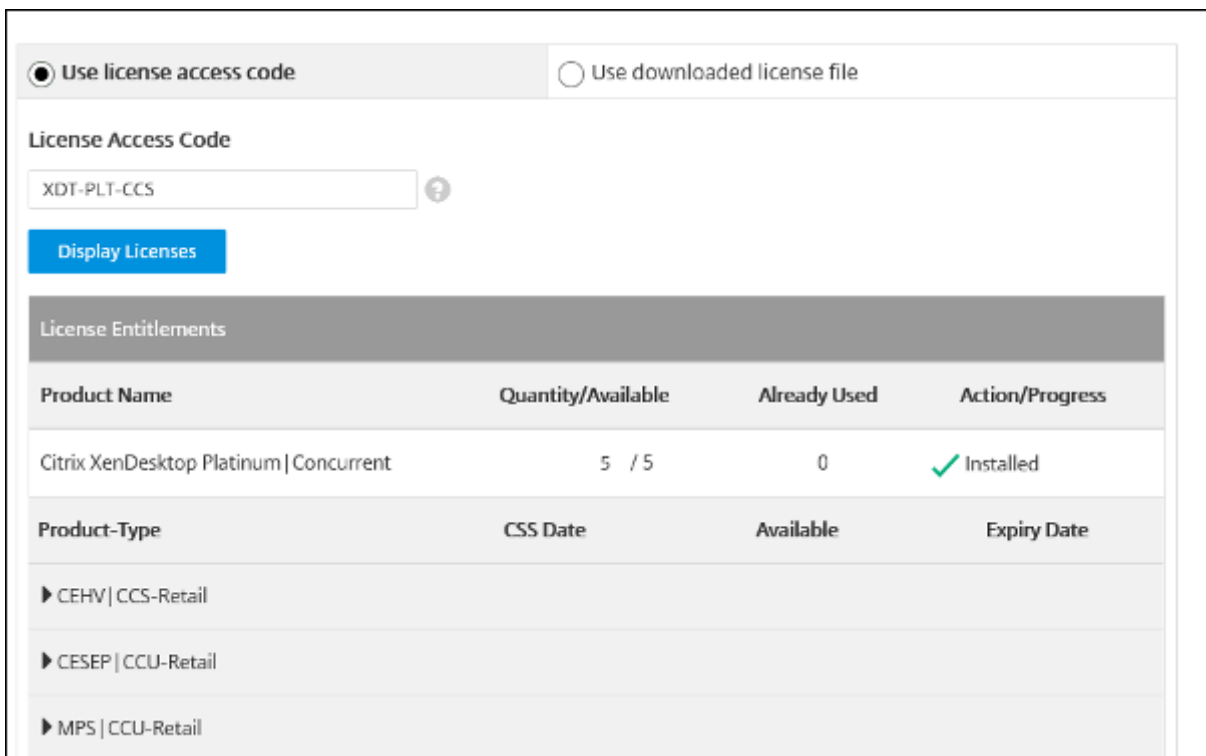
Use license access code

Use downloaded license file

License Access Code

XDT-PLT-CCS

Display Licenses

License Entitlements

| Product Name | Quantity/Available | Already Used | Action/Progress |
|---|---|---|---|
| Citrix XenDesktop Platinum \| Concurrent | 5 / 5 | 0 | Installed |

| Product-Type | CSS Date | Available | Expiry Date |
|---|---|---|---|
| CEHV \| CCS-Retail | | | |
| CESEP \| CCU-Retail | | | |
| MPS \| CCU-Retail | | | |